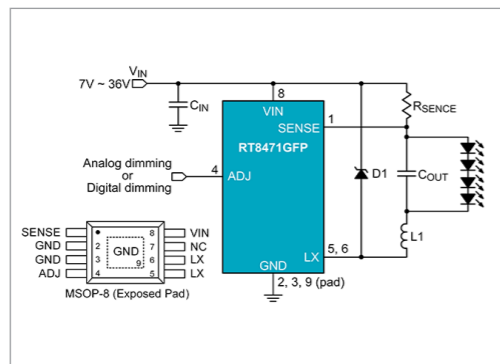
7V ~ 36V $V_{IN}$

$C_{IN}$

8

VIN

SENSE

1

$R_{SENCE}$

RT8471GFP

Analog dimming
or
Digital dimming

4

ADJ

D1

$C_{OUT}$

L1

5, 6

LX

GND

2, 3, 9 (pad)

SENSE 1
GND 2
GND 3
ADJ 4
GND
9
8 VIN
7 NC
6 LX
5 LX

MSOP-8 (Exposed Pad)